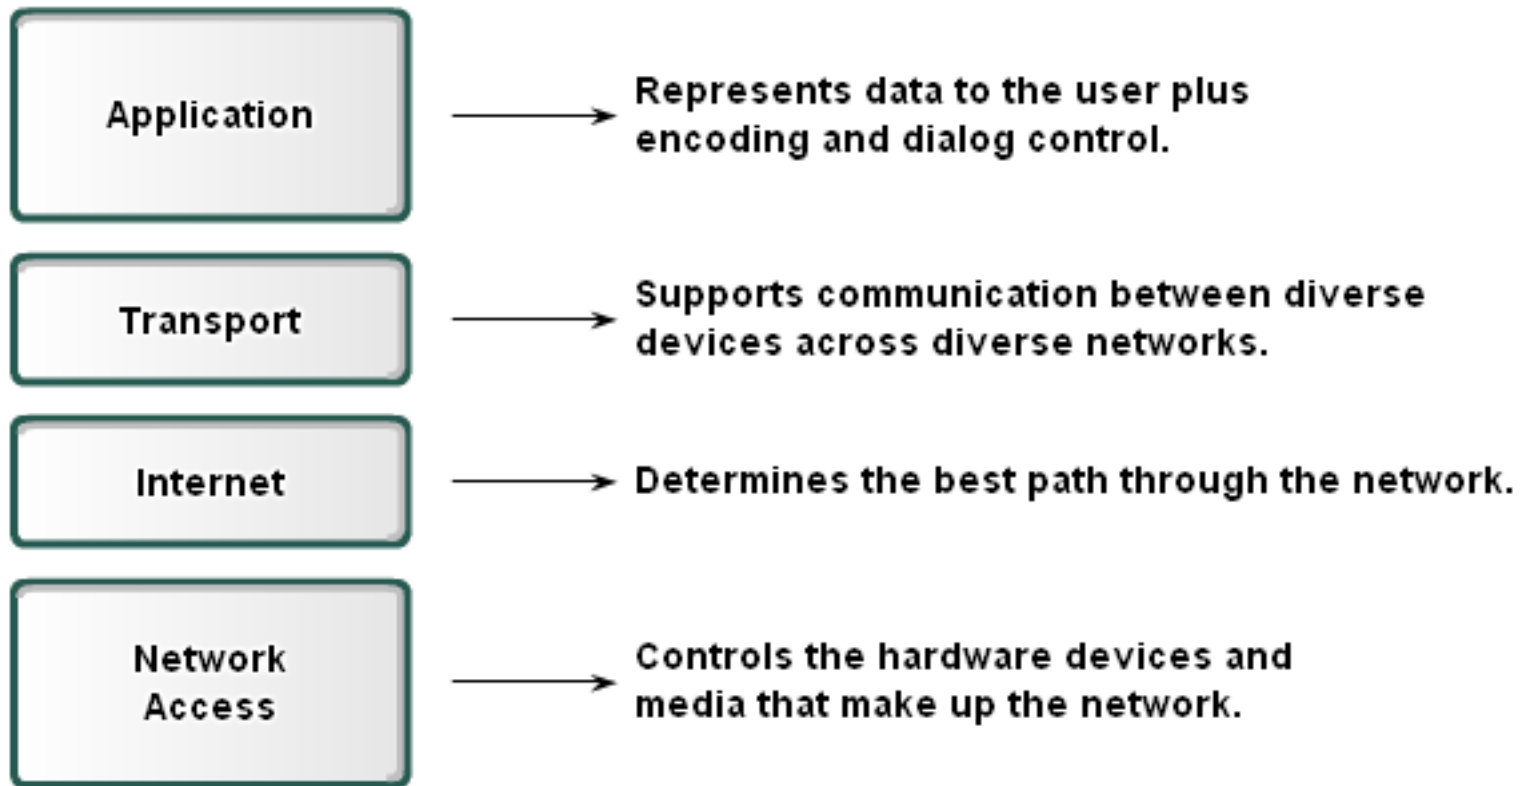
Application

Represents data to the user plus encoding and dialog control.

Transport

Supports communication between diverse devices across diverse networks.

Internet

Determines the best path through the network.

Network Access

Controls the hardware devices and media that make up the network.